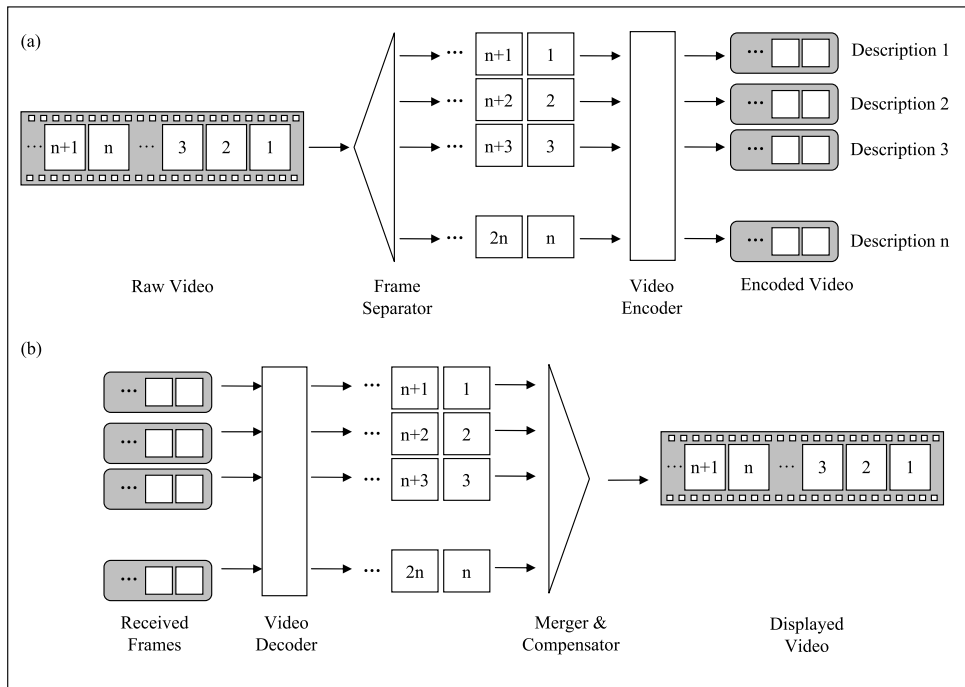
(a)

... n+1 n ... 3 2 1

Raw Video

Frame Separator

... n+1 1
... n+2 2
... n+3 3
... 2n n

Video Encoder

... Description 1
... Description 2
... Description 3
... Description n

Encoded Video

(b)

...
...
...
...

Received Frames

Video Decoder

... n+1 1
... n+2 2
... n+3 3
... 2n n

Merger & Compensator

... n+1 n ... 3 2 1

Displayed Video